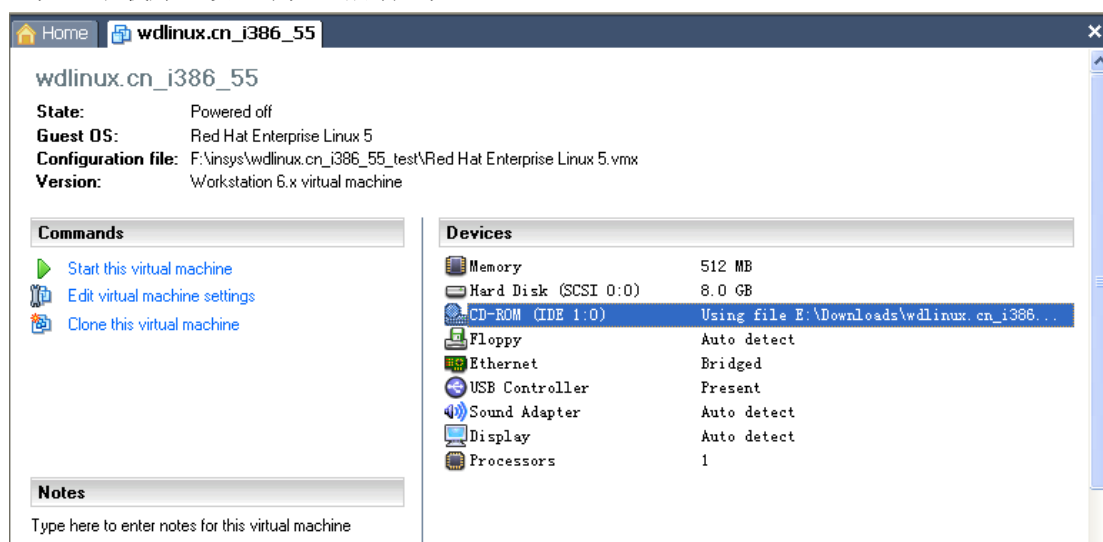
Home | wdlinux.cn_i386_55

wdlinux.cn_i386_55

State: Powered off
Guest OS: Red Hat Enterprise Linux 5
Configuration file: F:\insys\wdlinux.cn_i386_55_test\Red Hat Enterprise Linux 5.vmx
Version: Workstation 6.x virtual machine

Commands

Start this virtual machine
Edit virtual machine settings
Clone this virtual machine

Devices

| | |
|---|---|
| Memory | 512 MB |
| Hard Disk (SCSI 0:0) | 8.0 GB |
| CD-ROM (IDE 1:0) | Using file E:\Downloads\wdlinux.cn_i386... |
| Floppy | Auto detect |
| Ethernet | Bridged |
| USB Controller | Present |
| Sound Adapter | Auto detect |
| Display | Auto detect |
| Processors | 1 |

Notes

Type here to enter notes for this virtual machine